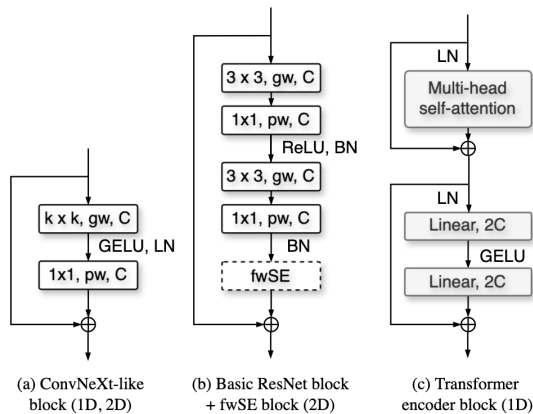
k x k, gw, C
GELU, LN
1x1, pw, C

(a) ConvNeXt-like block (1D, 2D)

3 x 3, gw, C
1x1, pw, C
ReLU, BN
3 x 3, gw, C
1x1, pw, C
BN
fwSE

(b) Basic ResNet block + fwSE block (2D)

LN
Multi-head self-attention
LN
Linear, 2C
GELU
Linear, 2C

(c) Transformer encoder block (1D)